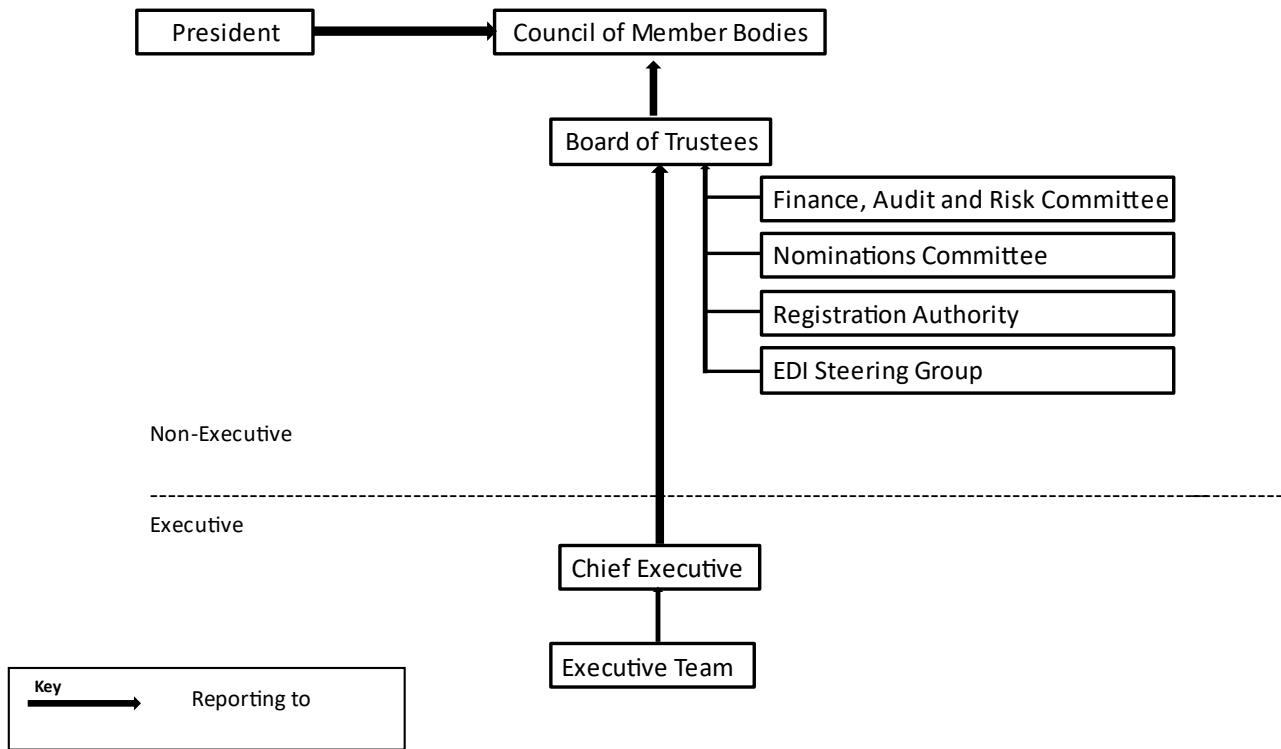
President

Council of Member Bodies

Board of Trustees

Finance, Audit and Risk Committee

Nominations Committee

Registration Authority

EDI Steering Group

Non-Executive

Executive

Chief Executive

Executive Team

Key

Reporting to